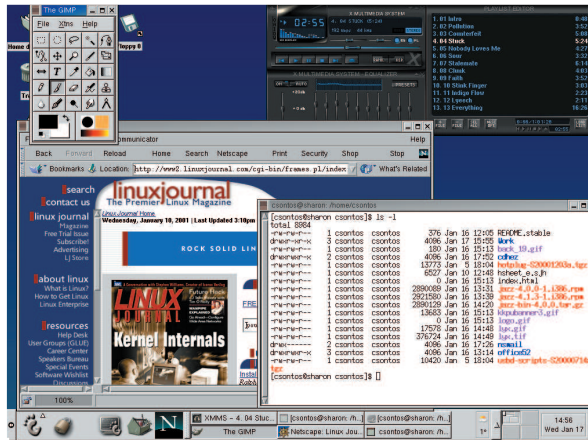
The GIMP
File Xtns Help
Home d
floppy 0
02:55
PLAYLIST EDITOR
1. 01 Intro
2. 02 Pelletine
3. 03 Comforteit
4. 04 Stuck
5. 05 Nobody Loves Me
6. 06 Sour
7. 07 Stalemate
8. 08 Cluuk
9. 09 Faith
10. 10 Stank Finger
11. 11 Indigo Flow
12. 12 Lynech
13. 13 Everything
4:20
3:52
2:53
5:24
3:22
5:14
4:13
3:34
4:46
3:03
2:16
2:27
16:26
X MULTIMEDIA SYSTEM - EQUALIZER
Communicator
Help
Back Forward Reload Home Search Netscape Print Security Shop Stop
Bookmarks Location: http://www2.linuxjournal.com/cgi-bin/frames.pl/index What's Related
search
contact us
linux journal
Magazine
Free Trial Issue
Subscribe!
Advertising
LJ Store
about linux
What is Linux?
How to Get Linux
Linux Enterprise
resources
Help Desk
User Groups (GLUE)
Career Center
Speakers Bureau
Special Events
Software Wishlist
Discussions
linuxjournal
The Premier Linux Magazine
Linux Journal Home
Wednesday, January 10, 2001 | Last Updated 3:10pm
ROCK SOLID LIN
LINUX JOURNAL
Kernel Internals
100%
[csontos@sharon:/home/csontos
[csontos@sharon csontos]$ ls -l
total 8984
| -rw-rw-r-- | 1 | csontos | csontos | 376 | Jan 16 12:05 | README.stable |
|---|---|---|---|---|---|---|
| drwxr-xr-x | 3 | csontos | csontos | 4096 | Jan 17 15:55 | Work |
| -rw-rw-r-- | 1 | csontos | csontos | 180 | Jan 16 15:13 | back_19.gif |
| drwxr-xr-x | 2 | csontos | csontos | 4096 | Jan 16 17:52 | cdwez |
| -rw-rw-r-- | 1 | csontos | csontos | 13773 | Jan 5 18:04 | hotplug-2000012... |
| -rw-rw-r-- | 1 | csontos | csontos | 6527 | Jan 10 12:48 | hsheet_e.sjh |
| -rw-rw-r-- | 1 | csontos | csontos | 0 | Jan 16 15:13 | index.html |
| -rw-rw-r-- | 1 | csontos | csontos | 2890089 | Jan 16 13:38 | jazz-4.0.0-1.i386.rpm |
| -rw-rw-r-- | 1 | csontos | csontos | 2921580 | Jan 16 13:39 | jazz-4.1.3-1.i386.rpm |
| -rw-rw-r-- | 1 | csontos | csontos | 2890129 | Jan 16 14:20 | jazz-bin-4.0.0.tar.gz |
| -rw-rw-r-- | 1 | csontos | csontos | 13683 | Jan 16 15:13 | kbpubanner3.gif |
| -rw-rw-r-- | 1 | csontos | csontos | 0 | Jan 16 15:13 | logo.gif |
| -rw-rw-r-- | 1 | csontos | csontos | 17578 | Jan 16 14:48 | lyx.gif |
| -rw-rw-r-- | 1 | csontos | csontos | 376724 | Jan 16 14:48 | lyx.tif |
| drwx------ | 2 | csontos | csontos | 4096 | Jan 16 17:26 | nsmail |
| drwxr-xr-x | 3 | csontos | csontos | 4096 | Jan 16 13:14 | office52 |
| -rw-rw-r-- | 1 | csontos | csontos | 10420 | Jan 5 18:04 | usbd-scripts-2000071... |
tgz
[csontos@sharon csontos]$ []
XMMS - 4. 04 Stuc
[csontos@sharon: /h...
[csontos@sharon: /h...
The GIMP
Netscape: Linux Jou...
[csontos@sharon: /h...
14:56
Wed Jan 17